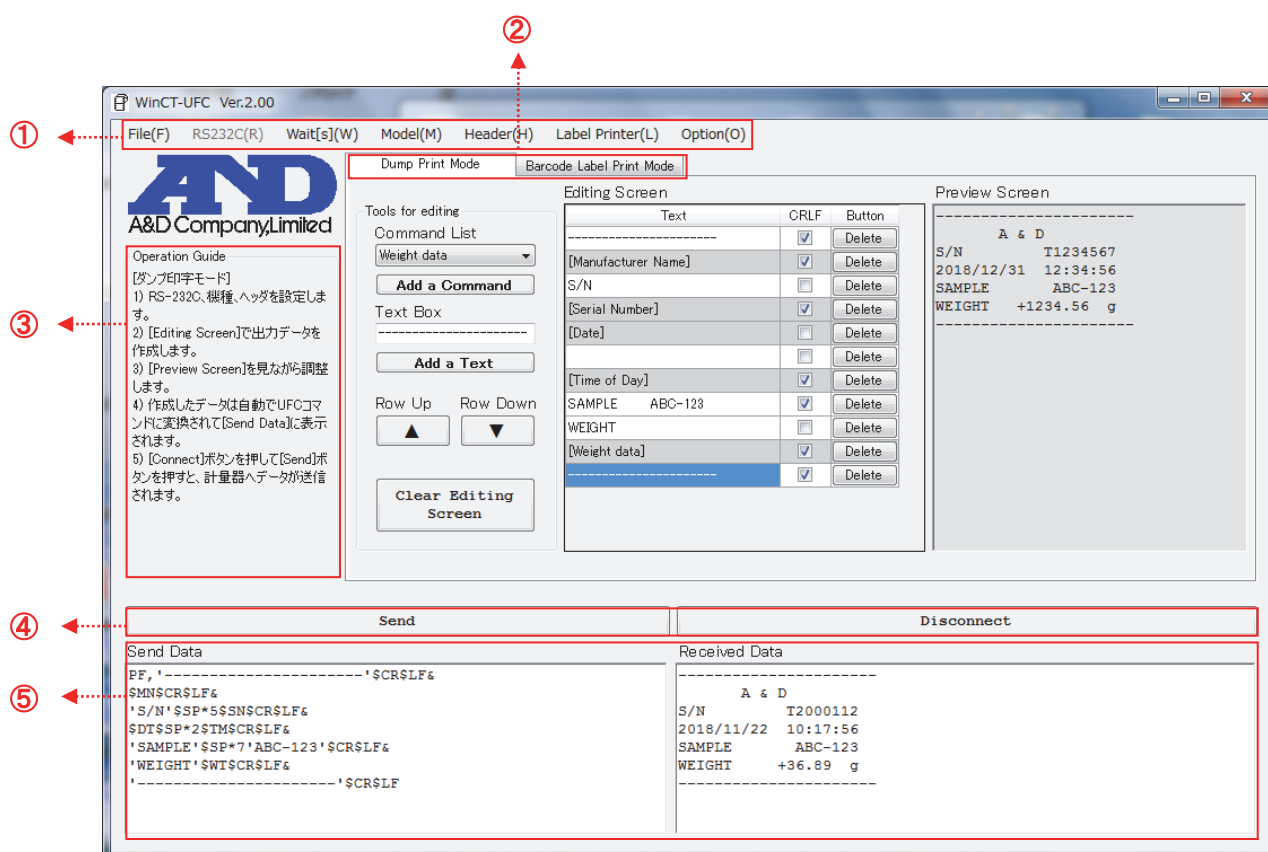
②

WinCT-UFC Ver.2.00

①

File(F) RS232C(R) Wait[s](W) Model(M) Header(H) Label Printer(L) Option(O)

A&D
A&D Company,Limited

Dump Print Mode | Barcode Label Print Mode

Operation Guide
[ダンプ印字モード]
1) RS-232C、機種、ヘッダを設定します。
2) [Editing Screen]で出力データを作成します。
3) [Preview Screen]を見ながら調整します。
4) 作成したデータは自動でUFCコマンドに変換されて[Send Data]に表示されます。
5) [Connect]ボタンを押して[Send]ボタンを押すと、計量器へデータが送信されます。

③

Tools for editing
Command List
Weight data
Add a Command
Text Box
----------------------
Add a Text
Row Up Row Down
▲ ▼
Clear Editing Screen

Editing Screen

| Text | CRLF | Button |
|---|---|---|
| ---------------------- | ☑ | Delete |
| [Manufacturer Name] | ☑ | Delete |
| S/N | ☐ | Delete |
| [Serial Number] | ☑ | Delete |
| [Date] | ☐ | Delete |
| | ☐ | Delete |
| [Time of Day] | ☑ | Delete |
| SAMPLE ABC-123 | ☑ | Delete |
| WEIGHT | ☐ | Delete |
| [Weight data] | ☑ | Delete |
| ---------------------- | ☑ | Delete |

Preview Screen
----------------------
A & D
S/N T1234567
2018/12/31 12:34:56
SAMPLE ABC-123
WEIGHT +1234.56 g
----------------------

④

Send | Disconnect

⑤

Send Data
PF,'----------------------'$CR$LF&
$MN$CR$LF&
'S/N'$SP*5$SN$CR$LF&
$DT$SP*2$TM$CR$LF&
'SAMPLE'$SP*7'ABC-123'$CR$LF&
'WEIGHT'$WT$CR$LF&
'----------------------'$CR$LF

Received Data
----------------------
A & D
S/N T2000112
2018/11/22 10:17:56
SAMPLE ABC-123
WEIGHT +36.89 g
----------------------